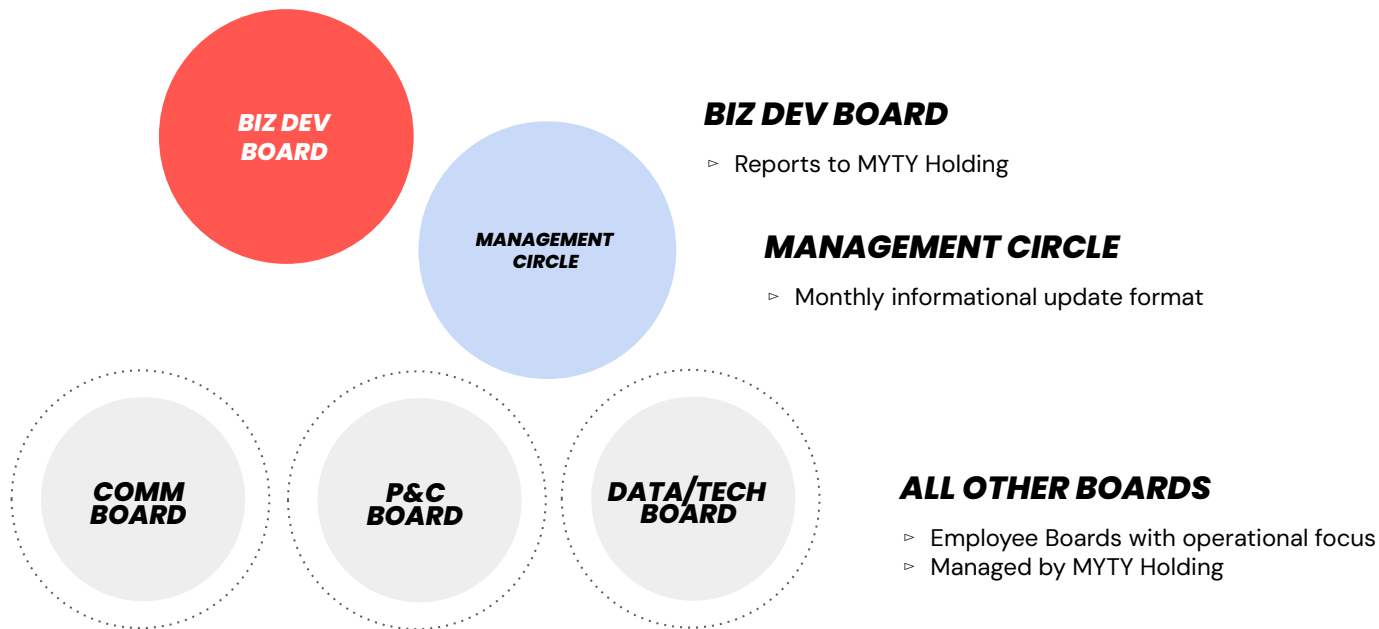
BIZ DEV BOARD

MANAGEMENT CIRCLE

BIZ DEV BOARD

▹ Reports to MYTY Holding

MANAGEMENT CIRCLE

▹ Monthly informational update format

COMM BOARD

P&C BOARD

DATA/TECH BOARD

ALL OTHER BOARDS

▹ Employee Boards with operational focus
▹ Managed by MYTY Holding